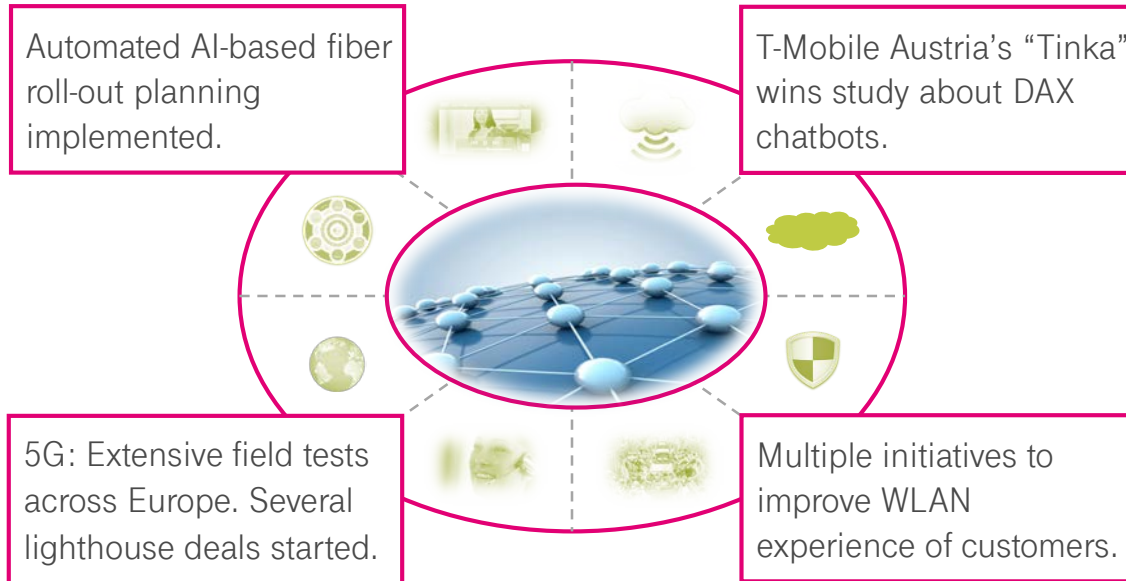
Automated AI-based fiber roll-out planning implemented.

T-Mobile Austria’s “Tinka” wins study about DAX chatbots.

5G: Extensive field tests across Europe. Several lighthouse deals started.

Multiple initiatives to improve WLAN experience of customers.